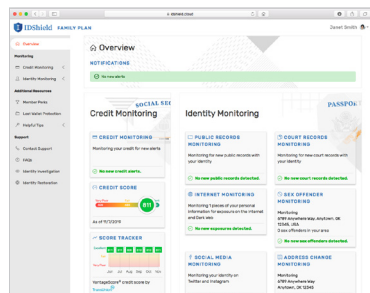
idshield.cloud

IDShield FAMILY PLAN

Janet Smith

Overview

Monitoring

Credit Monitoring

Identity Monitoring

Additional Resources

Member Perks

Lost Wallet Protection

Helpful Tips

Support

Contact Support

FAQs

Identity Investigation

Identity Restoration

Overview

NOTIFICATIONS

No new alerts

Credit Monitoring

SOCIAL SEC

CREDIT MONITORING

Monitoring your credit for new alerts

No new credit alerts.

CREDIT SCORE

811

As of 11/1/2019

SCORE TRACKER

Jun Jul Aug Sep Oct Nov

VantageScore® credit score by TransUnion

Identity Monitoring

PASSPO

PUBLIC RECORDS MONITORING

Monitoring for new public records with your identity

No new public records detected.

COURT RECORDS MONITORING

Monitoring for new court records with your identity

No new court records detected.

INTERNET MONITORING

Monitoring 11 pieces of your personal information for exposure on the internet and Dark Web

No new exposures detected.

SEX OFFENDER MONITORING

Monitoring
6789 Anywhere Way Anytown, OK 12345, USA
2 sex offenders in your area

No new sex offenders detected.

SOCIAL MEDIA MONITORING

Monitoring your identity on Twitter and Instagram

ADDRESS CHANGE MONITORING

Monitoring
6789 Anywhere Way
Anytown, OK 12345